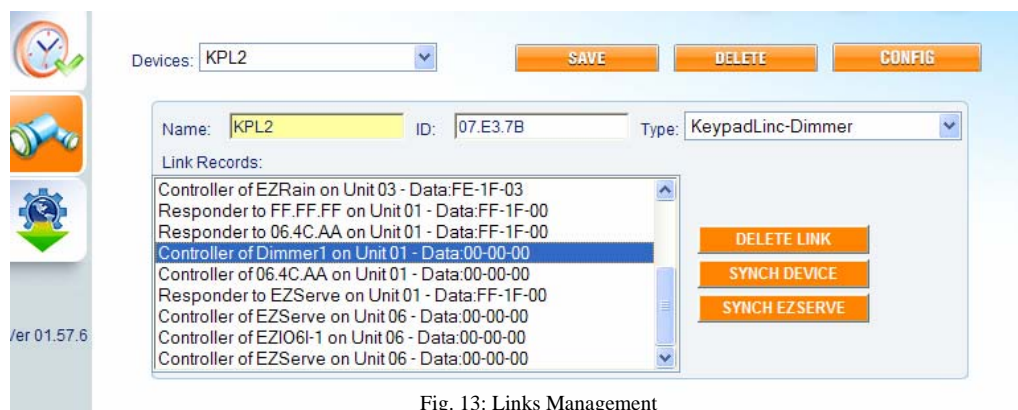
Devices: KPL2

SAVE

DELETE

CONFIG

Name: KPL2

ID: 07.E3.7B

Type: KeypadLinc-Dimmer

Link Records:

Controller of EZRain on Unit 03 - Data:FE-1F-03
Responder to FF.FF.FF on Unit 01 - Data:FF-1F-00
Responder to 06.4C.AA on Unit 01 - Data:FF-1F-00
Controller of Dimmer1 on Unit 01 - Data:00-00-00
Controller of 06.4C.AA on Unit 01 - Data:00-00-00
Responder to EZServe on Unit 01 - Data:FF-1F-00
Controller of EZServe on Unit 06 - Data:00-00-00
Controller of EZIO6I-1 on Unit 06 - Data:00-00-00
Controller of EZServe on Unit 06 - Data:00-00-00

DELETE LINK

SYNCH DEVICE

SYNCH EZSERVE

/er 01.57.6

Fig. 13: Links Management